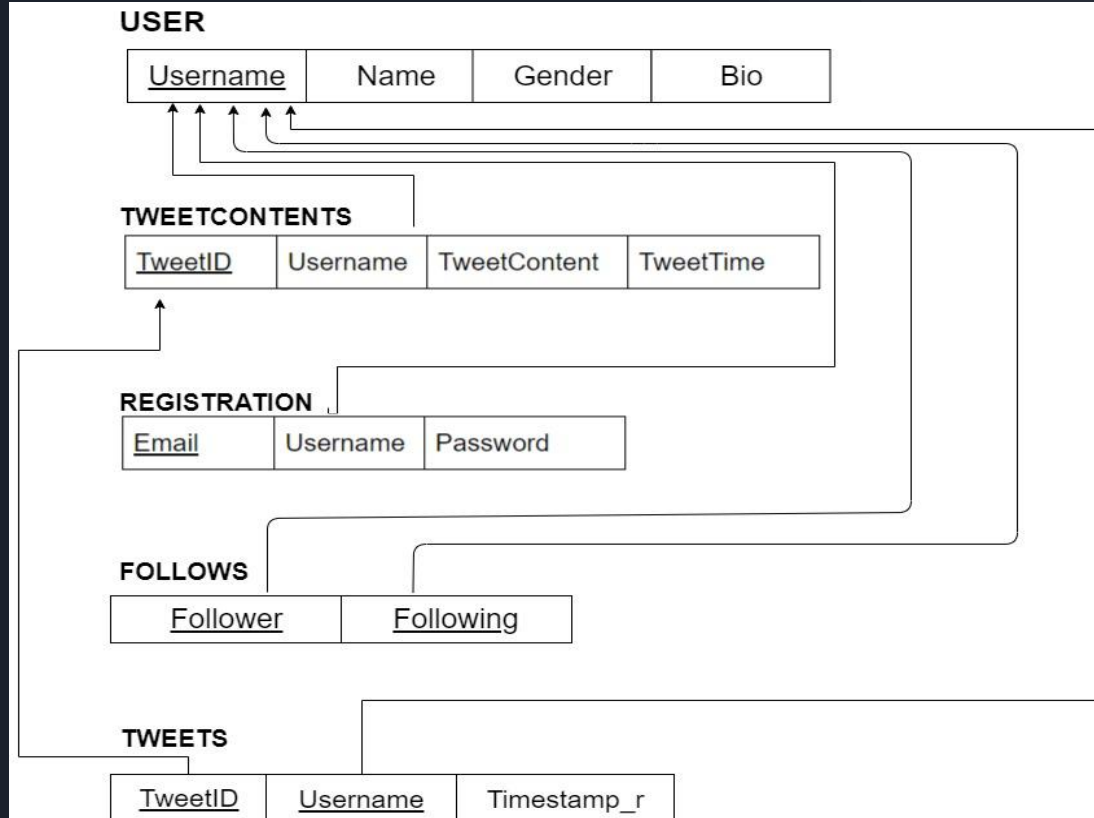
USER

| Username | Name | Gender | Bio |
|---|---|---|---|

TWEETCONTENTS

| TweetID | Username | TweetContent | TweetTime |
|---|---|---|---|

REGISTRATION

| Email | Username | Password |
|---|---|---|

FOLLOWS

| Follower | Following |
|---|---|

TWEETS

| TweetID | Username | Timestamp_r |
|---|---|---|